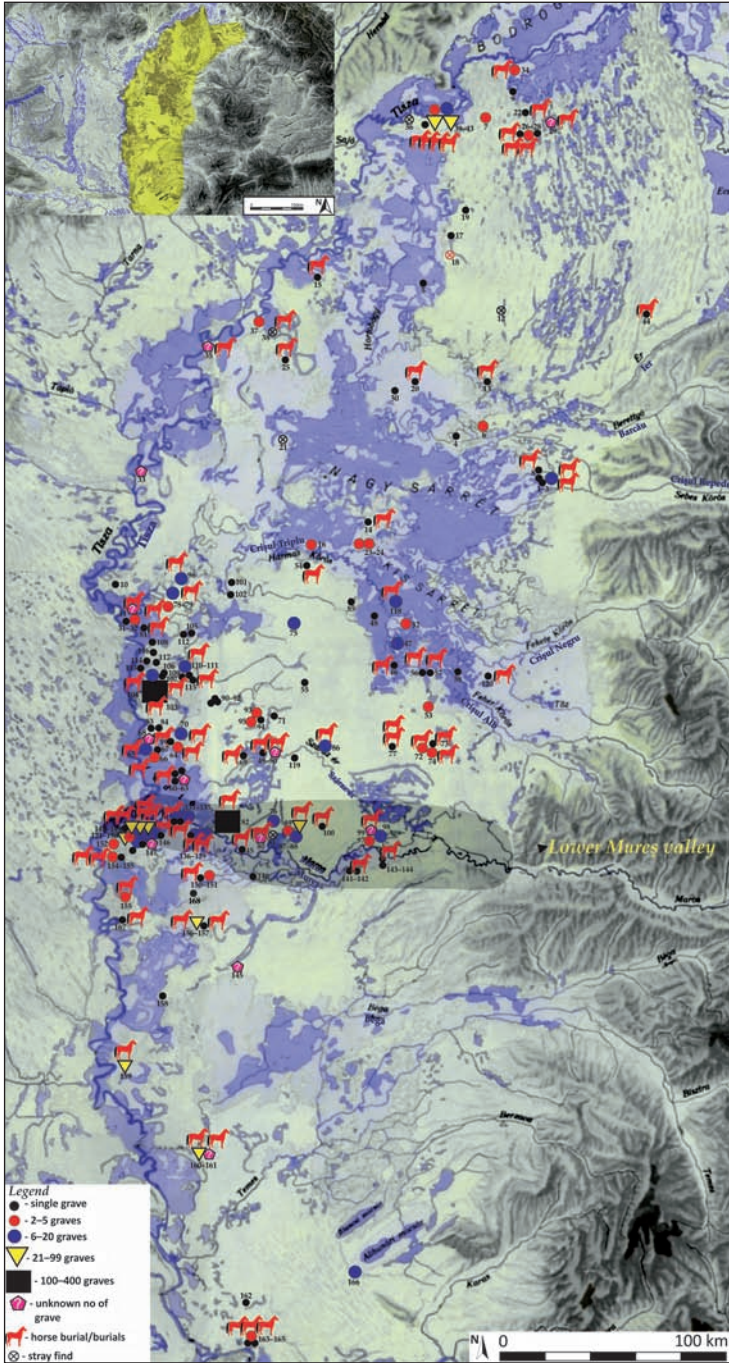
BODROG

Tisza

Tisza

NAGY SÁRRÉT

KIS SÁRRÉT

Lower Mures valley

Mures

Legend
- single grave
- 2–5 graves
- 6–20 graves
- 21–99 graves
- 100–400 graves
- unknown no of grave
horse burial/burials
- stray find

N

0 100 km